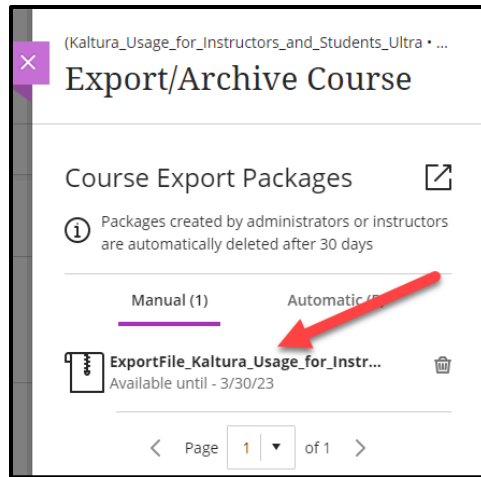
(Kaltura_Usage_for_Instructors_and_Students_Ultra • ...

Export/Archive Course

Course Export Packages

Packages created by administrators or instructors are automatically deleted after 30 days

Manual (1)

Automatic ([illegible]

ExportFile_Kaltura_Usage_for_Instr...
Available until - 3/30/23

Page 1 of 1